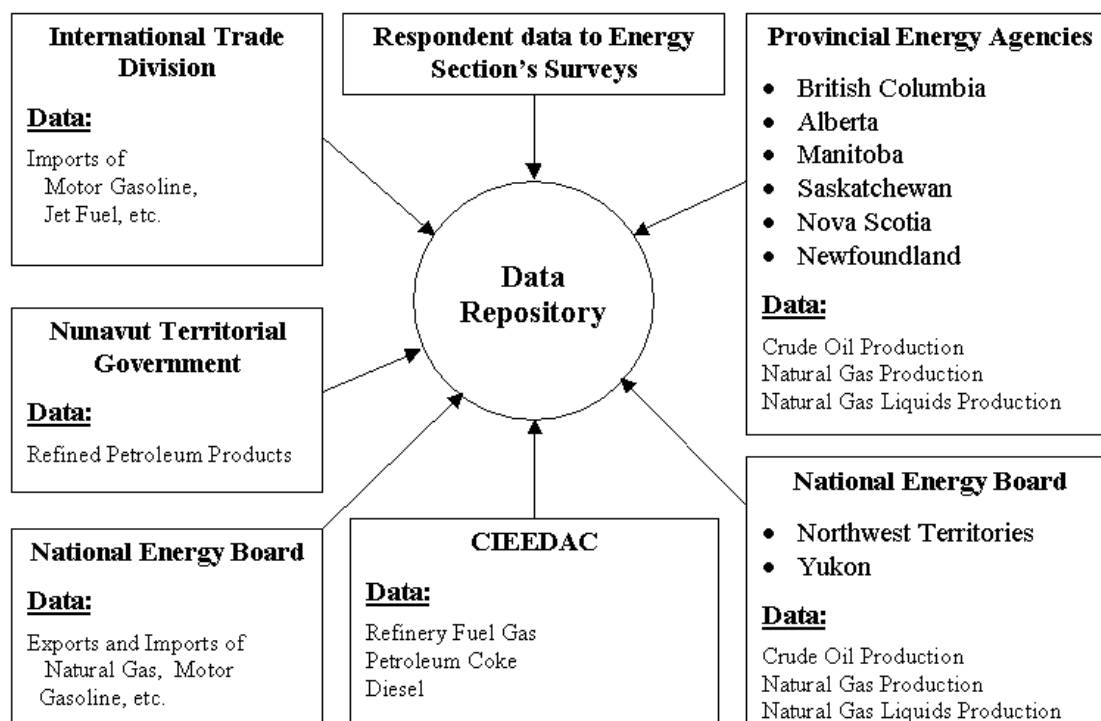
International Trade Division

Data:

Imports of Motor Gasoline, Jet Fuel, etc.

Respondent data to Energy Section's Surveys

Provincial Energy Agencies

- British Columbia
- Alberta
- Manitoba
- Saskatchewan
- Nova Scotia
- Newfoundland

Data:

Crude Oil Production
Natural Gas Production
Natural Gas Liquids Production

Data Repository

Nunavut Territorial Government

Data:

Refined Petroleum Products

National Energy Board

- Northwest Territories
- Yukon

Data:

Crude Oil Production
Natural Gas Production
Natural Gas Liquids Production

National Energy Board

Data:

Exports and Imports of Natural Gas, Motor Gasoline, etc.

CIEEDAC

Data:

Refinery Fuel Gas
Petroleum Coke
Diesel